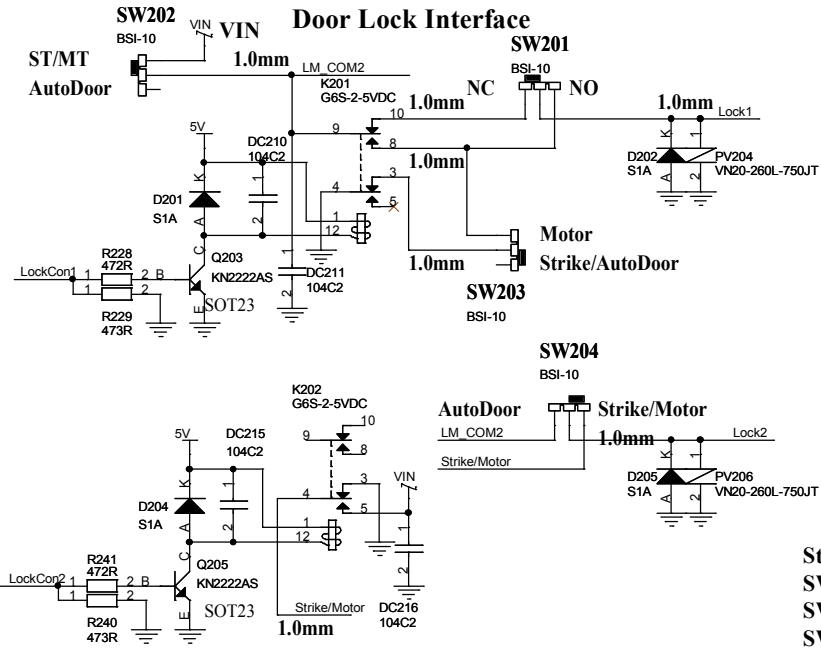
SW202
BSI-10
VIN
VIN
Door Lock Interface
ST/MT
AutoDoor
1.0mm
LM_COM2
K201
G6S-2-5VDC
SW201
BSI-10
NC
NO
1.0mm
10
1.0mm
Lock1
5V
9
8
DC210
104C2
K
1
D202
S1A
PV204
VN20-260L-750JT
1.0mm
A
2
K
1
3
D201
S1A
2
4
5
A
1
12
2
Motor
C
R228
472R
2
B
1
1
Q203
KN2222AS
LockCon1
1
2
1.0mm
Strike/AutoDoor
DC211
104C2
R229
473R
E
SOT23
2
SW203
BSI-10
SW204
BSI-10
K202
G6S-2-5VDC
AutoDoor
Strike/Motor
10
5V
DC215
9
8
LM_COM2
1.0mm
Lock2
104C2
K
1
Strike/Motor
D205
S1A
PV206
VN20-260L-750JT
VIN
3
K
1
4
A
2
D204
S1A
5
1
2
A
1
12
C
Q205
KN2222AS
R241
472R
2
B
1
2
LockCon2
1
1
2
R240
473R
E
SOT23
Strike/Motor
1.0mm
DC216
104C2
St
SV
SV
SV